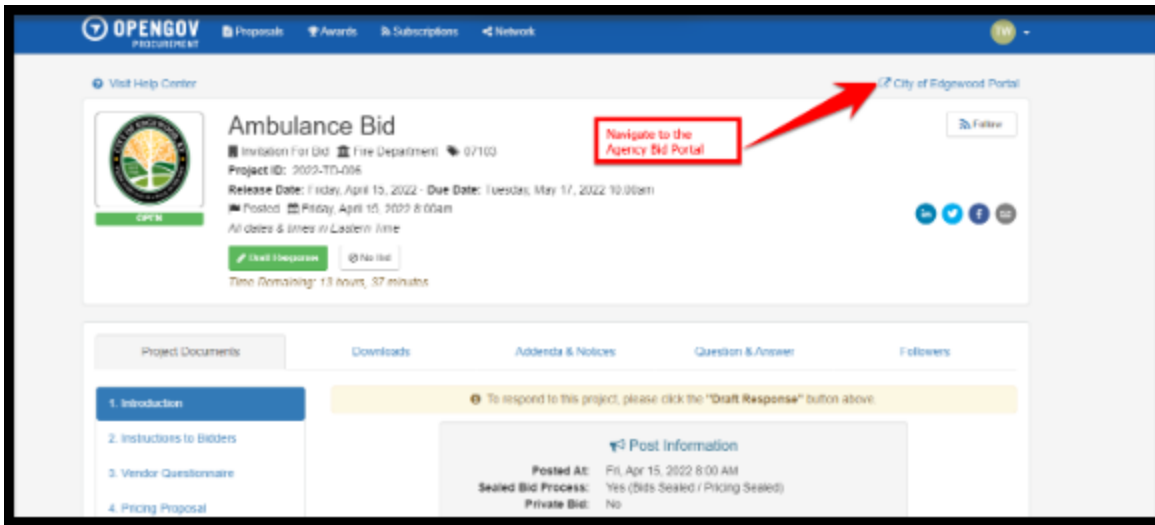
OPENGOV PROCUREMENT
Proposals
Awards
Subscriptions
Network
TW

Visit Help Center

City of Edgewood Portal

Navigate to the Agency Bid Portal

Ambulance Bid
Invitation For Bid  Fire Department  07103
Project ID: 2022-TD-006
Release Date: Friday, April 15, 2022 - Due Date: Tuesday, May 17, 2022 10:00am
Posted  Friday, April 15, 2022 8:00am
All dates & times in Eastern Time
Draft Response
No Bid
Time Remaining: 13 hours, 37 minutes

OPEN

Follow

Project Documents
Downloads
Addenda & Notices
Question & Answer
Followers

1. Introduction
2. Instructions to Bidders
3. Vendor Questionnaire
4. Pricing Proposal

To respond to this project, please click the "Draft Response" button above.

Post Information
Posted At: Fri, Apr 15, 2022 8:00 AM
Sealed Bid Process: Yes (Bids Sealed / Pricing Sealed)
Private Bid: No